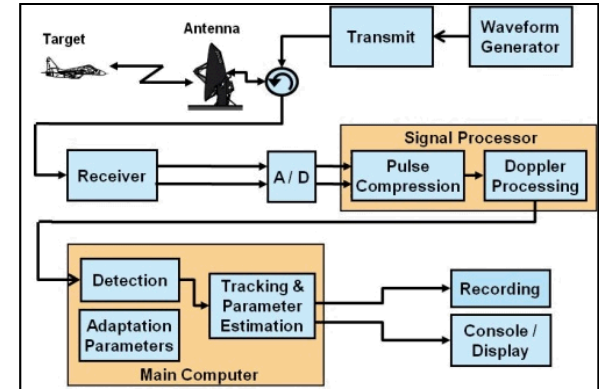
Target
Antenna
Transmit
Waveform Generator
Signal Processor
Receiver
A / D
Pulse Compression
Doppler Processing
Detection
Tracking & Parameter Estimation
Adaptation Parameters
Main Computer
Recording
Console / Display